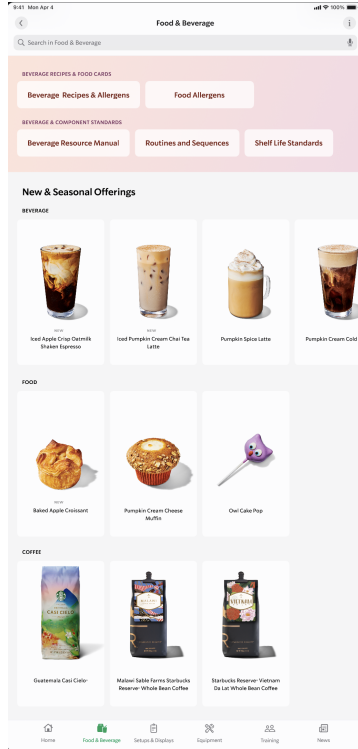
9:41 Mon Apr 4

100%

Food & Beverage

i

Search in Food & Beverage

BEVERAGE RECIPES & FOOD CARDS

Beverage Recipes & Allergens

Food Allergens

BEVERAGE & COMPONENT STANDARDS

Beverage Resource Manual

Routines and Sequences

Shelf Life Standards

New & Seasonal Offerings

BEVERAGE

NEW
Iced Apple Crisp Oatmilk Shaken Espresso

NEW
Iced Pumpkin Cream Chai Tea Latte

Pumpkin Spice Latte

Pumpkin Cream Cold

FOOD

NEW
Baked Apple Croissant

Pumpkin Cream Cheese Muffin

Owl Cake Pop

COFFEE

CASI CIELO

Guatemala Casi Cielo-

Malawi Sable Farms Starbucks Reserve- Whole Bean Coffee

Starbucks Reserve- Vietnam Da Lat Whole Bean Coffee

Home

Food & Beverage

Setups & Displays

Equipment

Training

News